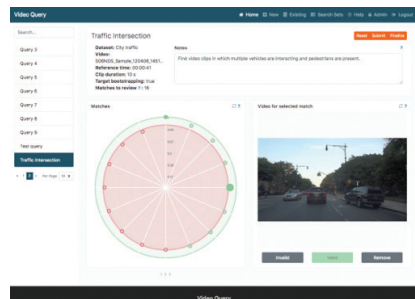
Video Query

Home New Existing Search Sets Help Admin Logout

Search...

Query 3
Query 4
Query 5
Query 6
Query 7
Query 8
Query 9
Test query
Traffic Intersection

1 2 Per Page 10

Traffic Intersection

Reset Submit Finalize

Dataset: City traffic
Video: 008N35_Sample_120406_1481...
Reference time: 00:00:01
Clip duration: 13 s
Target bootstrapping: true
Matches to review ?: 16

Notes

Find video clips in which multiple vehicles are interacting and pedestrians are present.

Matches

Video for selected match

Invalid Valid Remove

Video Query